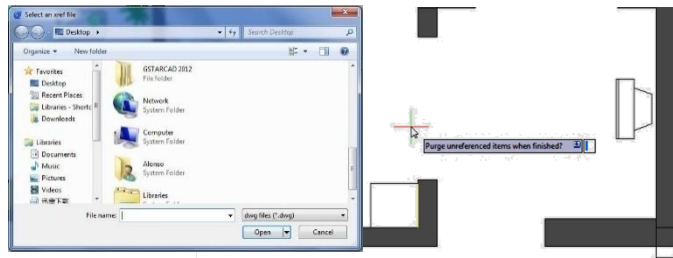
Select an xref file

Desktop ▸

Search Desktop

Organize ▾

New folder

Favorites

Desktop

Recent Places

Libraries - Shortc

Downloads

Libraries

Documents

Music

Pictures

Videos

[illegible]

GSTARCAD 2012
File folder

Network
System Folder

Computer
System Folder

Alonso
System Folder

Libraries

File name:

dwg files (*.dwg)

Open

Cancel

Purge unreferenced items when finished?